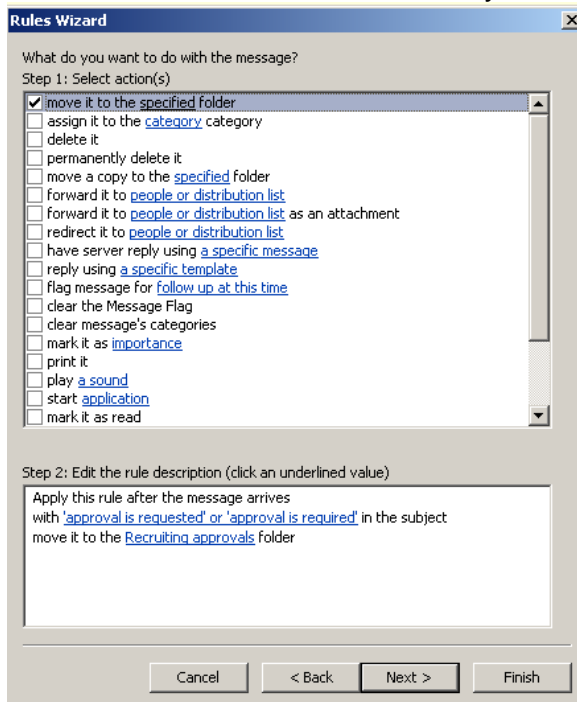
Rules Wizard

What do you want to do with the message?
Step 1: Select action(s)

☑ move it to the specified folder
☐ assign it to the category category
☐ delete it
☐ permanently delete it
☐ move a copy to the specified folder
☐ forward it to people or distribution list
☐ forward it to people or distribution list as an attachment
☐ redirect it to people or distribution list
☐ have server reply using a specific message
☐ reply using a specific template
☐ flag message for follow up at this time
☐ clear the Message Flag
☐ clear message's categories
☐ mark it as importance
☐ print it
☐ play a sound
☐ start application
☐ mark it as read

Step 2: Edit the rule description (click an underlined value)

Apply this rule after the message arrives
with 'approval is requested' or 'approval is required' in the subject
move it to the Recruiting approvals folder

Cancel
< Back
Next >
Finish